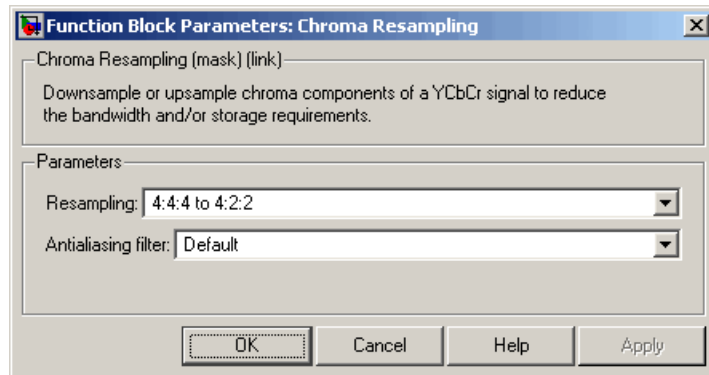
Function Block Parameters: Chroma Resampling

Chroma Resampling (mask) (link)

Downsample or upsample chroma components of a YCbCr signal to reduce the bandwidth and/or storage requirements.

Parameters

Resampling: 4:4:4 to 4:2:2

Antialiasing filter: Default

OK Cancel Help Apply